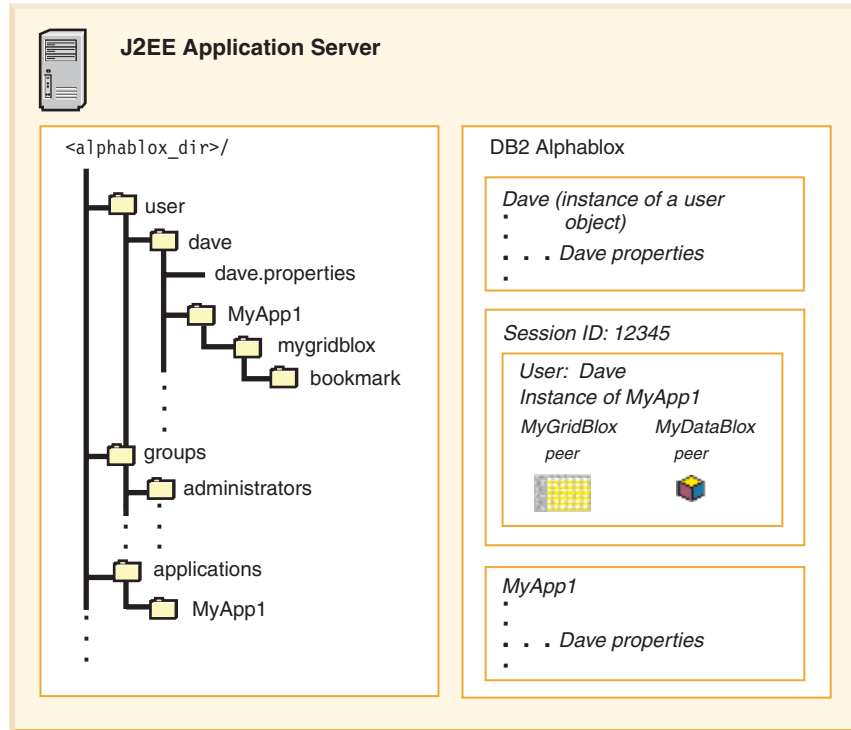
J2EE Application Server

<alphablox_dir>/

user

dave

dave.properties

MyApp1

mygridblox

bookmark

groups

administrators

applications

MyApp1

DB2 Alphablox

Dave (instance of a user object)

. . . Dave properties

Session ID: 12345

User: Dave
Instance of MyApp1

MyGridBlox peer

MyDataBlox peer

MyApp1

. . . Dave properties